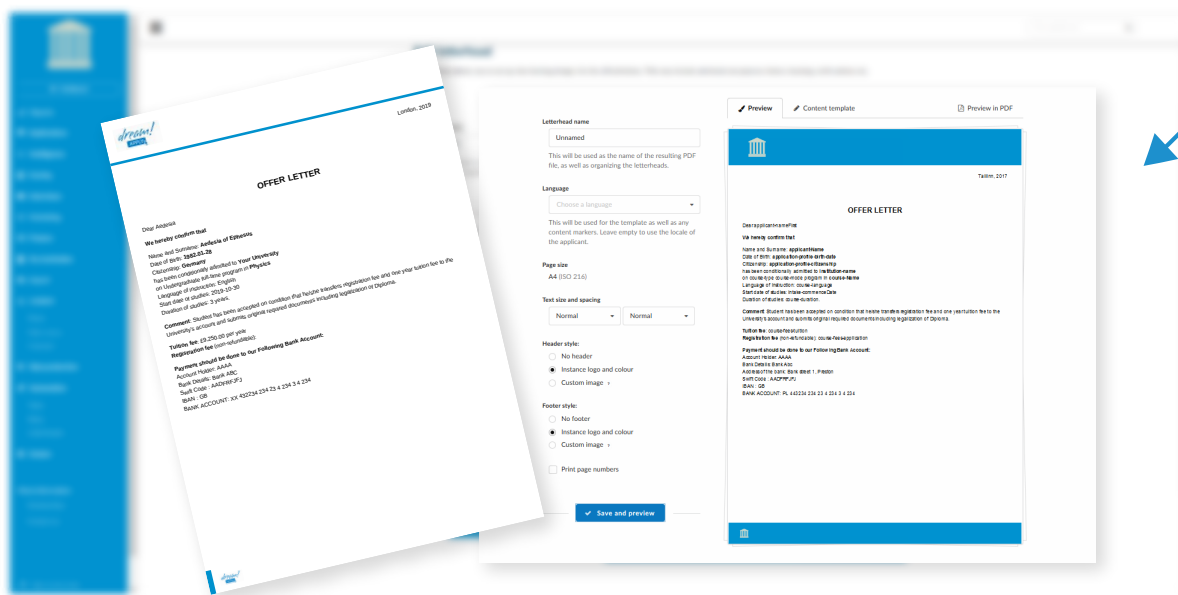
London, 2019

OFFER LETTER

Dear Aegesia

We hereby confirm that

Name and Surname: Aefesia of Ephesus
Date of Birth: 3952-01-28
Citizenship: Germany
Has been conditionally admitted to Your University on Undergraduate full-time program in Physics
Language of instruction: English
Start date of studies: 2019-10-30
Duration of studies: 3 years.

Comment: Student has been accepted on condition that he/she transfers registration fee and one year tuition fee to the University's account and submits original required documents including legalization or Diploma.

Tuition fee: £9,250.00 per year
Registration fee (non-refundable)

Payment should be done to our Following Bank Account:
Account Holder: AAAA
Bank Details: Bank ABC
Swift Code : AADFRFJFJ
IBAN : GB
BANK ACCOUNT: XX 432234 234 23 4 234 3 4 234

Letterhead name
Unnamed
This will be used as the name of the resulting PDF file, as well as organizing the letterheads.

Language
Choose a language
This will be used for the template as well as any content markers. Leave empty to use the locale of the applicant.

Page size
A4 (ISO 216)

Text size and spacing
Normal
Normal

Header style:
No header
Instance logo and colour
Custom image

Footer style:
No footer
Instance logo and colour
Custom image

Print page numbers

Save and preview

Preview
Content template
Preview in PDF

Tallinn, 2017

OFFER LETTER

Dear applicant-name-first

We hereby confirm that

Name and Surname: applicant-name
Date of Birth: application-profile-birth-date
Citizenship: application-profile-citizenship
has been conditionally admitted to institution-name
on course-type course-mode program in course-Name
Language of instruction: course-language
Start date of studies: intake-commenceDate
Duration of studies: course-duration

Comment: Student has been accepted on condition that he/she transfers registration fee and one year tuition fee to the University's account and submits original required documents including legalization of Diploma.

Tuition fee: course-feetuition
Registration fee (non-refundable): course-feeapplication

Payment should be done to our Following Bank Account:
Account Holder: AAAA
Bank Details: Bank Abc
Address of the bank: Bank street 1, Freedon
Swift Code : AACFRFJFJ
IBAN : GB
BANK ACCOUNT: PL 443234 234 23 4 234 3 4 234